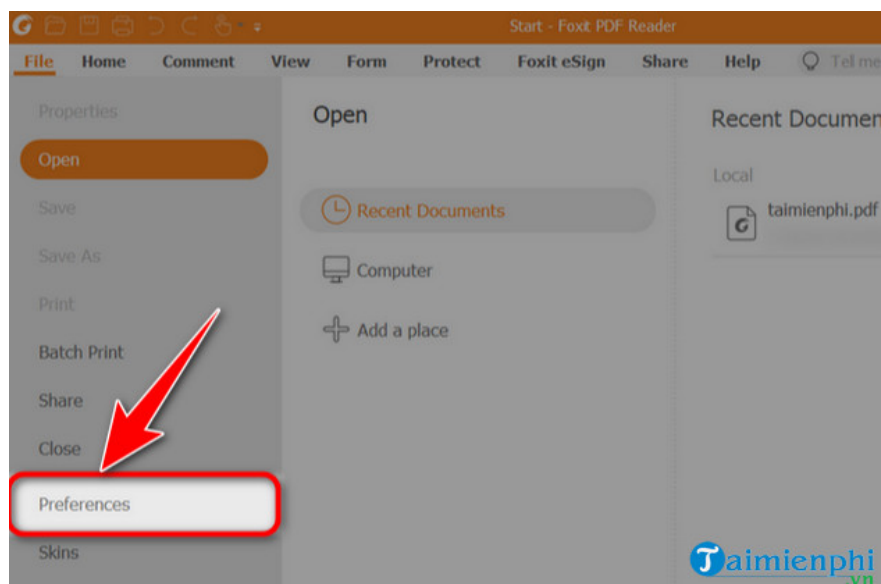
Start - Foxit PDF Reader

File Home Comment View Form Protect Foxit eSign Share Help Tell me

Properties
Open
Save
Save As
Print
Batch Print
Share
Close
Preferences
Skins

Open

Recent Documents
Computer
Add a place

Recent Documen

Local
taimienphi.pdf

Taimienphi.vn